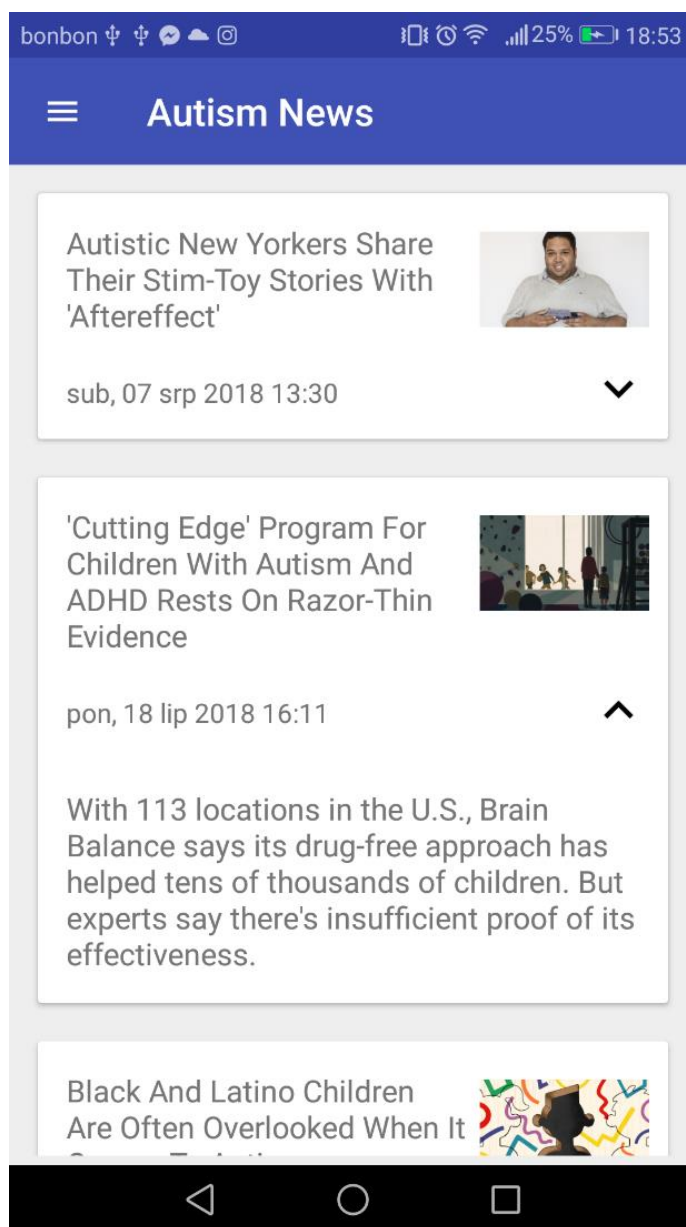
bonbon 25% 18:53

Autism News

Autistic New Yorkers Share Their Stim-Toy Stories With 'Aftereffect'

sub, 07 srp 2018 13:30

'Cutting Edge' Program For Children With Autism And ADHD Rests On Razor-Thin Evidence

pon, 18 lip 2018 16:11

With 113 locations in the U.S., Brain Balance says its drug-free approach has helped tens of thousands of children. But experts say there's insufficient proof of its effectiveness.

Black And Latino Children Are Often Overlooked When It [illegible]